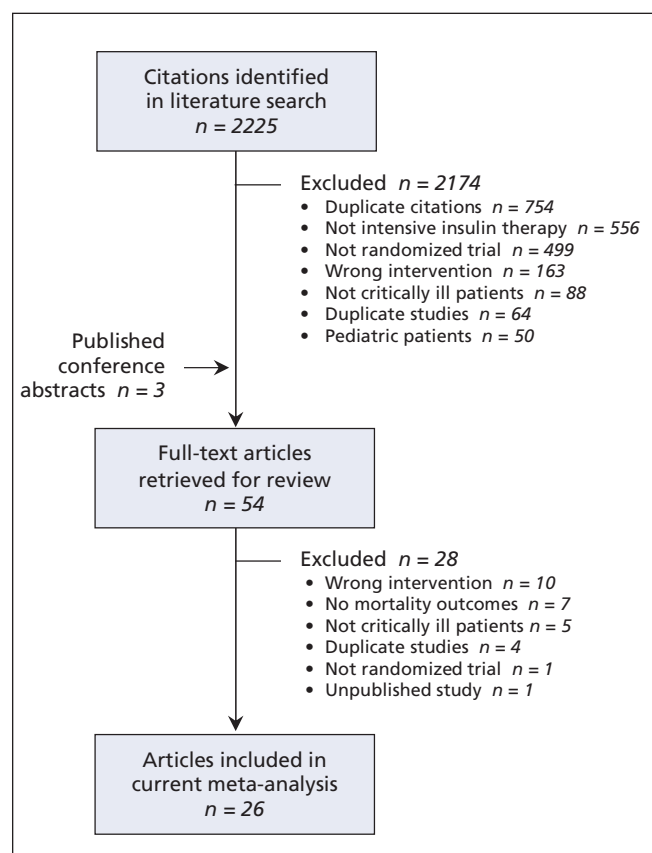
Citations identified in literature search
$n = 2225$

Excluded $n = 2174$
• Duplicate citations $n = 754$
• Not intensive insulin therapy $n = 556$
• Not randomized trial $n = 499$
• Wrong intervention $n = 163$
• Not critically ill patients $n = 88$
• Duplicate studies $n = 64$
• Pediatric patients $n = 50$

Published conference abstracts $n = 3$

Full-text articles retrieved for review
$n = 54$

Excluded $n = 28$
• Wrong intervention $n = 10$
• No mortality outcomes $n = 7$
• Not critically ill patients $n = 5$
• Duplicate studies $n = 4$
• Not randomized trial $n = 1$
• Unpublished study $n = 1$

Articles included in current meta-analysis
$n = 26$